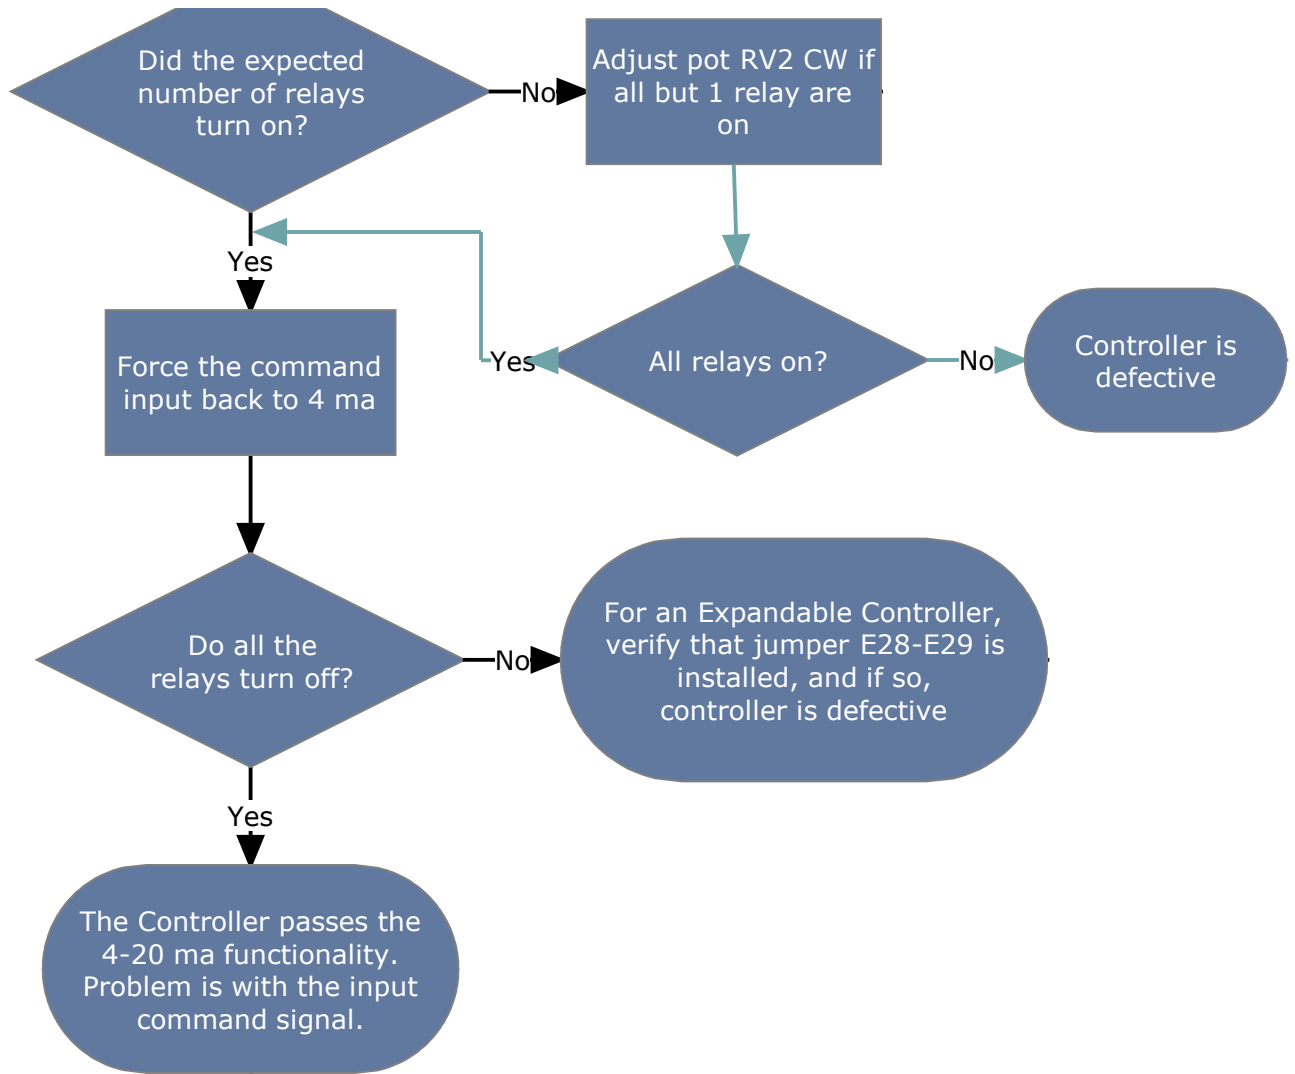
Did the expected number of relays turn on?

No

Adjust pot RV2 CW if all but 1 relay are on

Yes

Force the command input back to 4 ma

Yes

All relays on?

No

Controller is defective

Do all the relays turn off?

No

For an Expandable Controller, verify that jumper E28-E29 is installed, and if so, controller is defective

Yes

The Controller passes the 4-20 ma functionality. Problem is with the input command signal.